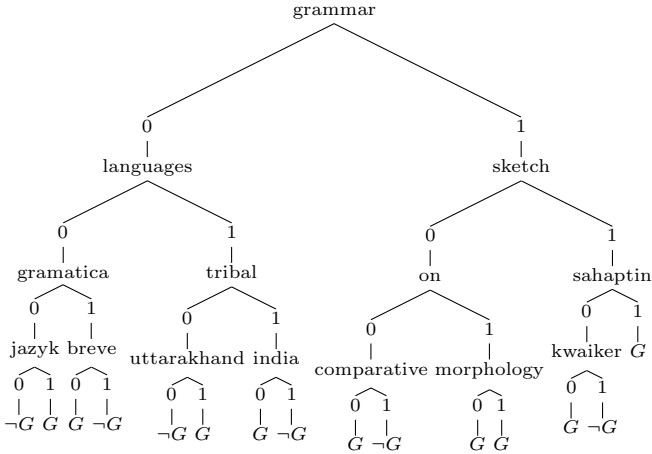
grammar

0
languages

1
sketch

0
gramatica

1
tribal

0
on

1
sahaptin

0
jazyk

1
breve

0
uttarakhand

1
india

0
comparative

1
morphology

0
kwaiker

1
$G$

0 1
$\neg G$ $G$

0 1
$G$ $\neg G$

0 1
$\neg G$ $G$

0 1
$G$ $\neg G$

0 1
$G$ $\neg G$

0 1
$G$ $G$

0 1
$G$ $\neg G$